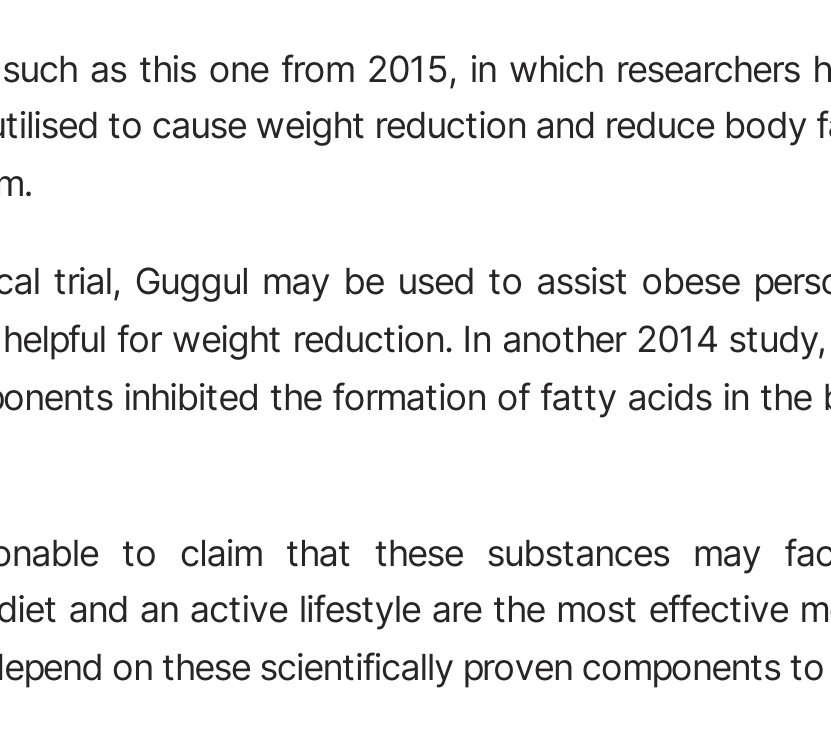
such as this one from 2015, in which researchers h utilised to cause weight reduction and reduce body f m.

cal trial, Guggul may be used to assist obese perso helpful for weight reduction. In another 2014 study, ponents inhibited the formation of fatty acids in the

onable to claim that these substances may fac diet and an active lifestyle are the most effective m depend on these scientifically proven components to